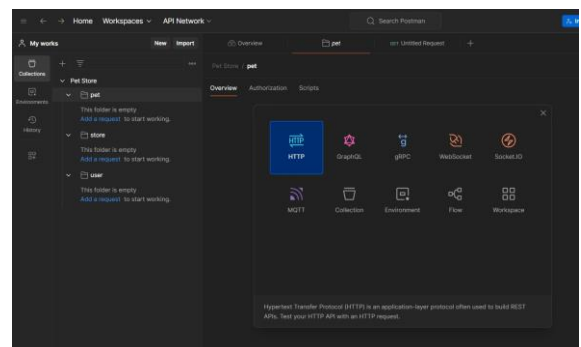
Home Workspaces API Network

Search Postman

My works

New Import

Collections

Environments

History

Pet Store

pet

This folder is empty. Add a request to start working.

store

This folder is empty. Add a request to start working.

user

This folder is empty. Add a request to start working.

Overview

pet

Untitled Request

Pet Store / pet

Overview Authorization Scripts

HTTP

GraphQL

gRPC

WebSocket

Socket.IO

MQTT

Collection

Environment

Flow

Workspace

Hypertext Transfer Protocol (HTTP) is an application-layer protocol often used to build REST APIs. Test your HTTP API with an HTTP request.